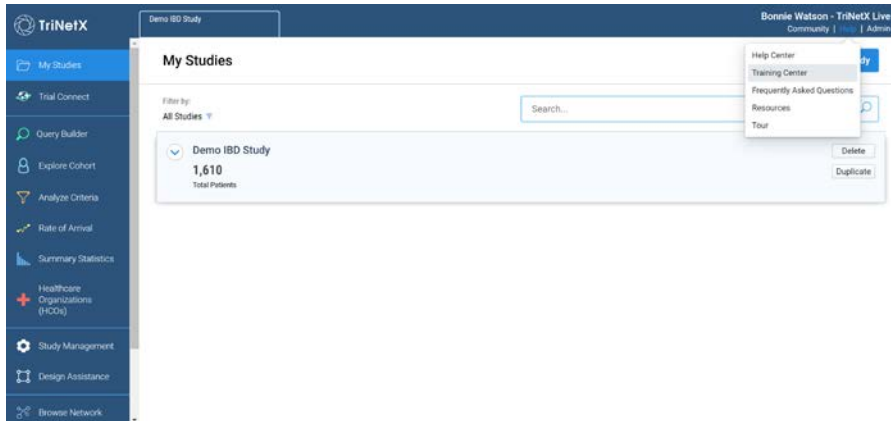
TriNetX

Demo IBD Study

Bonnie Watson - TriNetX Live
Community | Help | Admin

My Studies
Trial Connect
Query Builder
Explore Cohort
Analyze Criteria
Rate of Arrival
Summary Statistics
Healthcare Organizations (HCOs)
Study Management
Design Assistance
Browse Network

My Studies

Help Center
Training Center
Frequently Asked Questions
Resources
Tour

dy

Filter by:
All Studies

Search...

Demo IBD Study
1,610
Total Patients

Delete
Duplicate